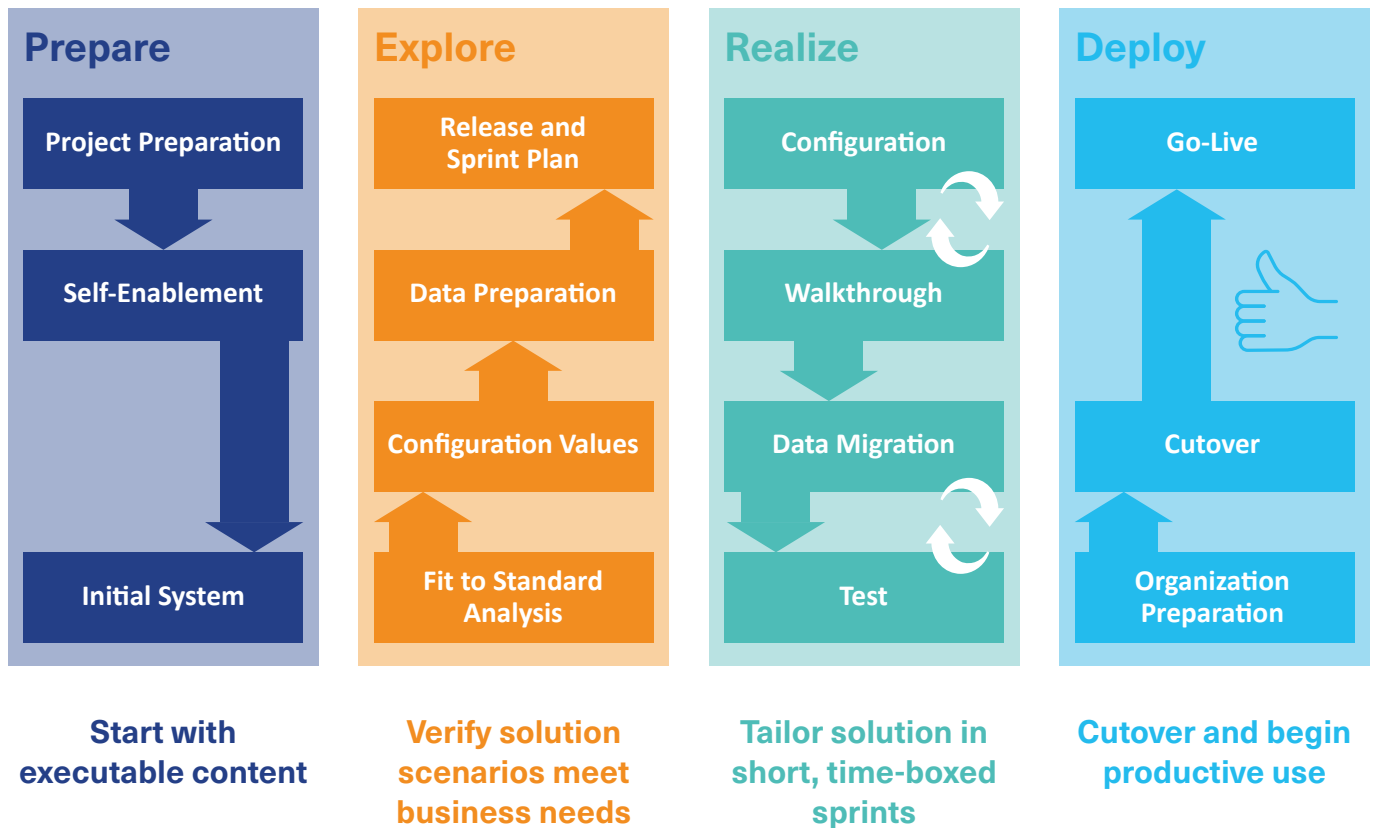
Prepare

Project Preparation

Self-Enablement

Initial System

Start with executable content

Explore

Release and Sprint Plan

Data Preparation

Configuration Values

Fit to Standard Analysis

Verify solution scenarios meet business needs

Realize

Configuration

Walkthrough

Data Migration

Test

Tailor solution in short, time-boxed sprints

Deploy

Go-Live

Cutover

Organization Preparation

Cutover and begin productive use